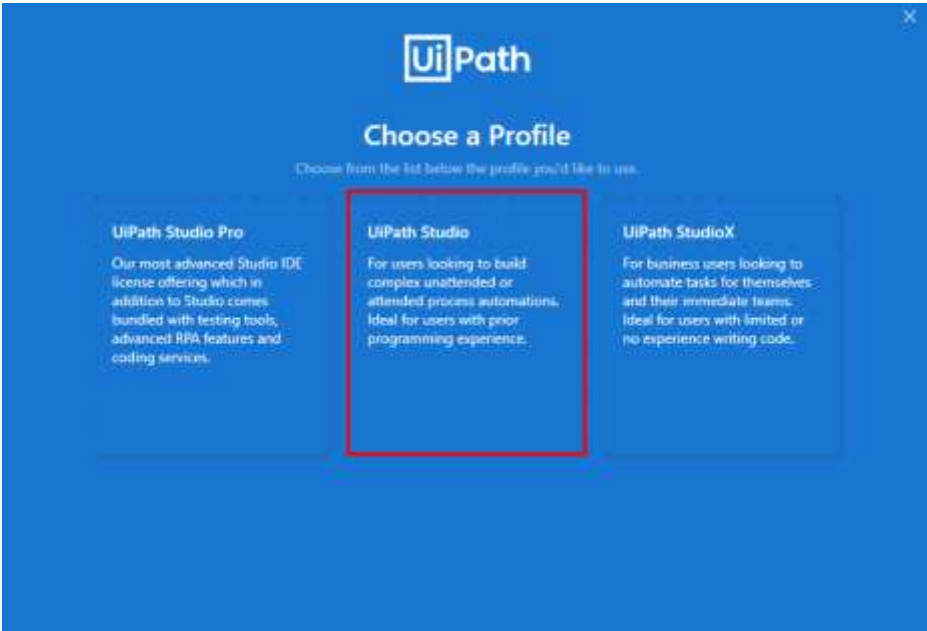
UiPath

Choose a Profile

Choose from the list below the profile you'd like to use.

UiPath Studio Pro

Our most advanced Studio IDE license offering which in addition to Studio comes bundled with testing tools, advanced RPA features and coding services.

UiPath Studio

For users looking to build complex unattended or attended process automations. Ideal for users with prior programming experience.

UiPath StudioX

For business users looking to automate tasks for themselves and their immediate teams. Ideal for users with limited or no experience writing code.